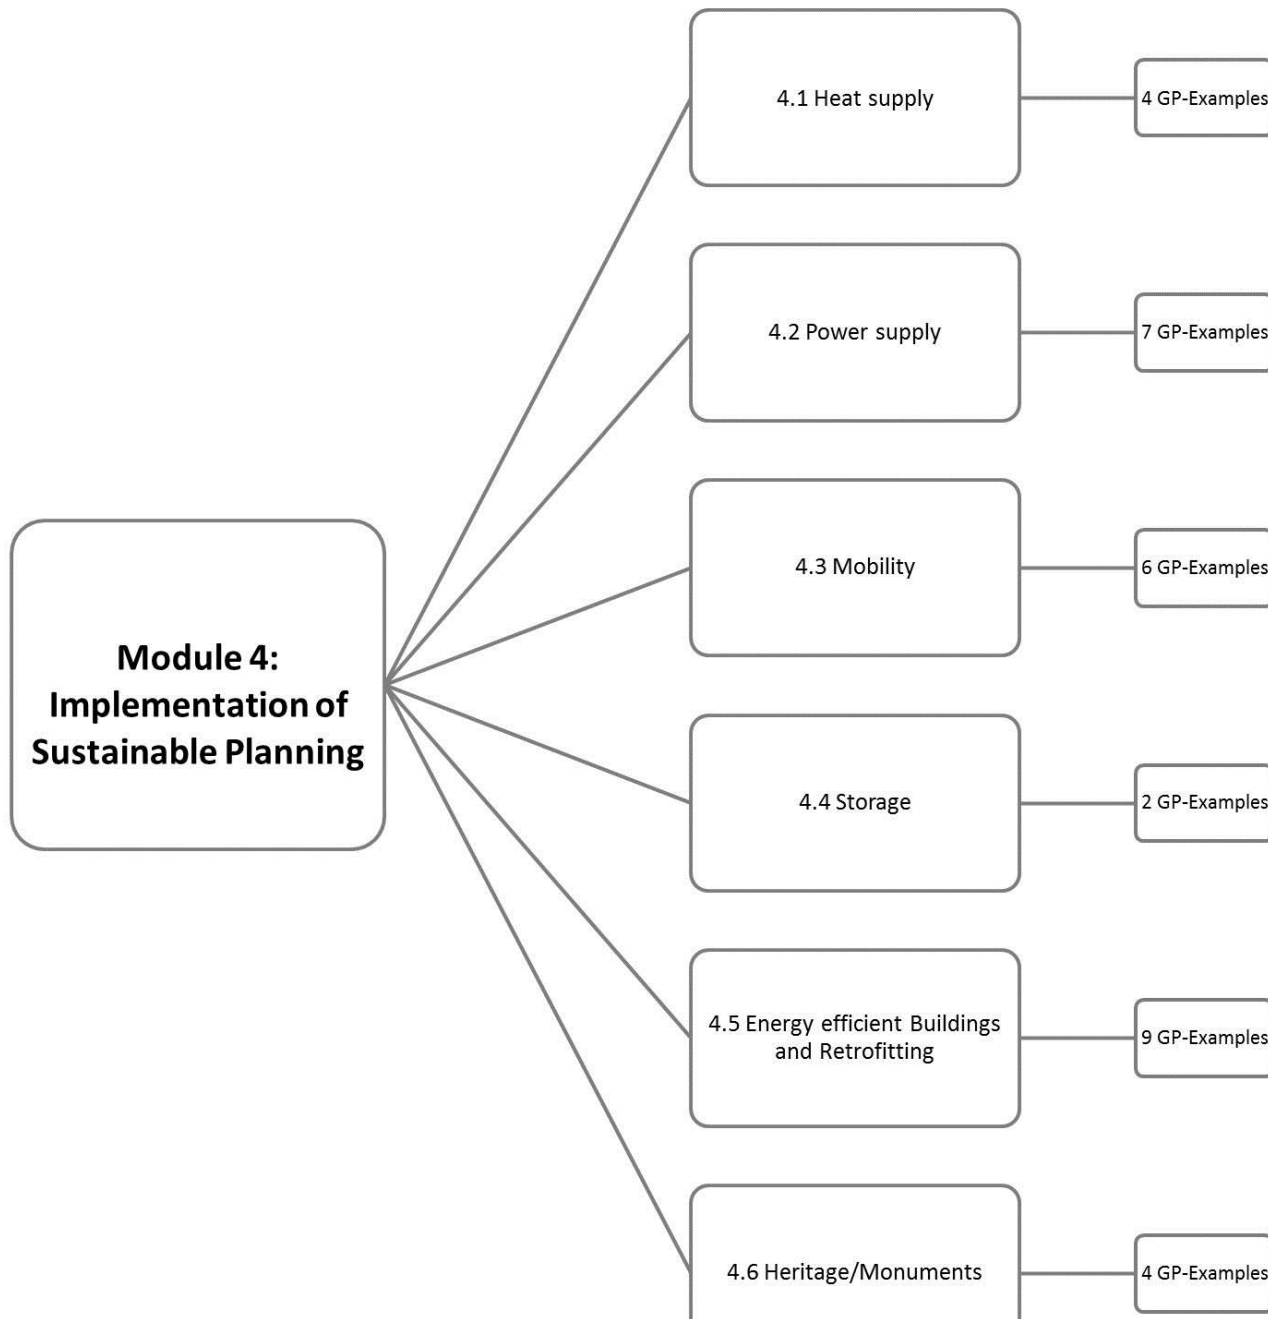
Module 4: Implementation of Sustainable Planning

4.1 Heat supply

4 GP-Examples

4.2 Power supply

7 GP-Examples

4.3 Mobility

6 GP-Examples

4.4 Storage

2 GP-Examples

4.5 Energy efficient Buildings and Retrofitting

9 GP-Examples

4.6 Heritage/Monuments

4 GP-Examples